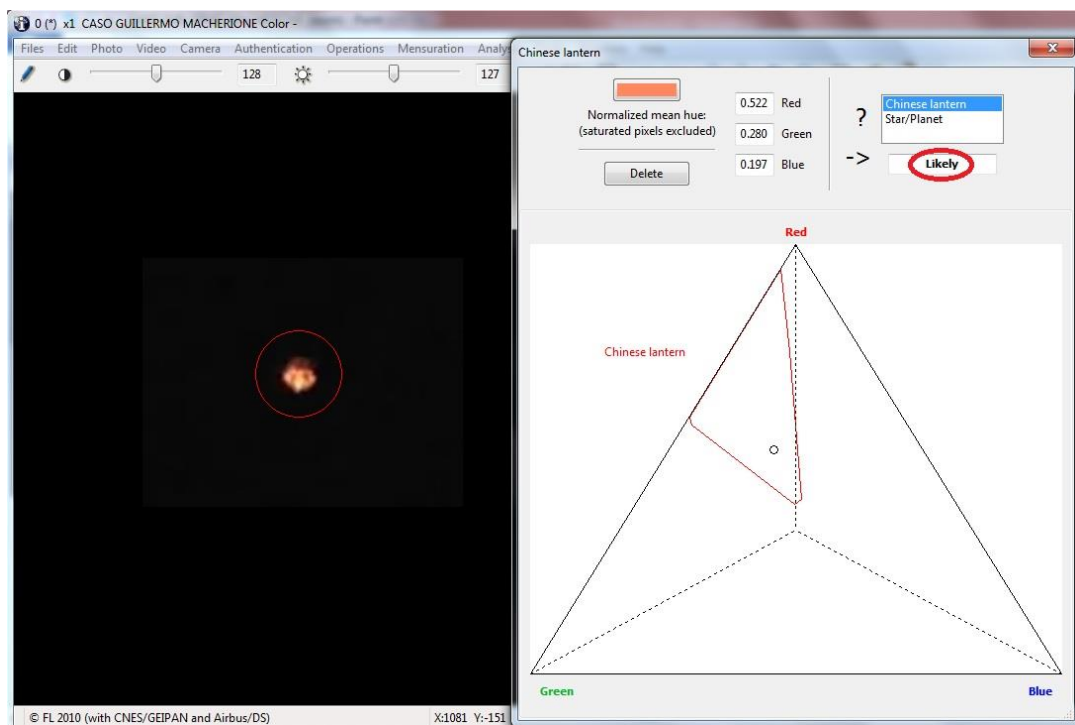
0 (*) x1 CASO GUILLERMO MACHERIONE Color -

Files Edit Photo Video Camera Authentication Operations Mensuration Analys

128 127

Chinese lantern

Normalized mean hue: (saturated pixels excluded)

Delete

0.522 Red
0.280 Green
0.197 Blue

?

Chinese lantern
Star/Planet

->

Likely

Red

Chinese lantern

Green

Blue

© FL 2010 (with CNES/GEIPAN and Airbus/DS)

X:1081 Y:-151